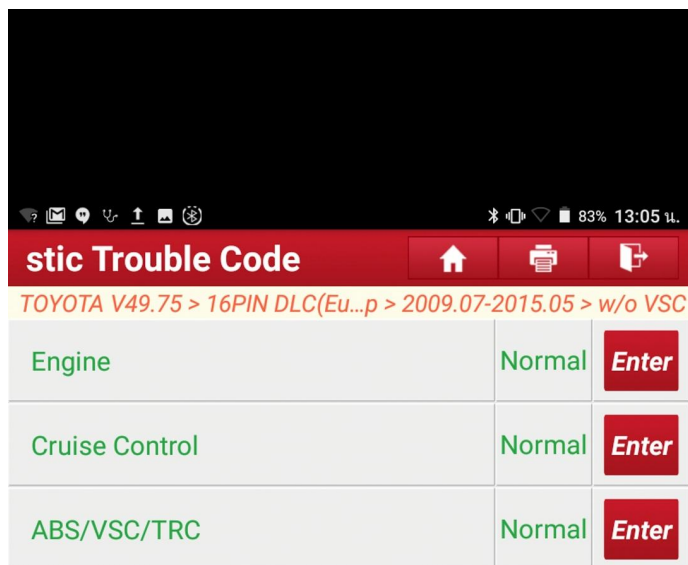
83% 13:05 น.

stic Trouble Code

TOYOTA V49.75 > 16PIN DLC(Eu...p > 2009.07-2015.05 > w/o VSC

| | | |
|---|---|---|
| Engine | Normal | Enter |
| Cruise Control | Normal | Enter |
| ABS/VSC/TRC | Normal | Enter |